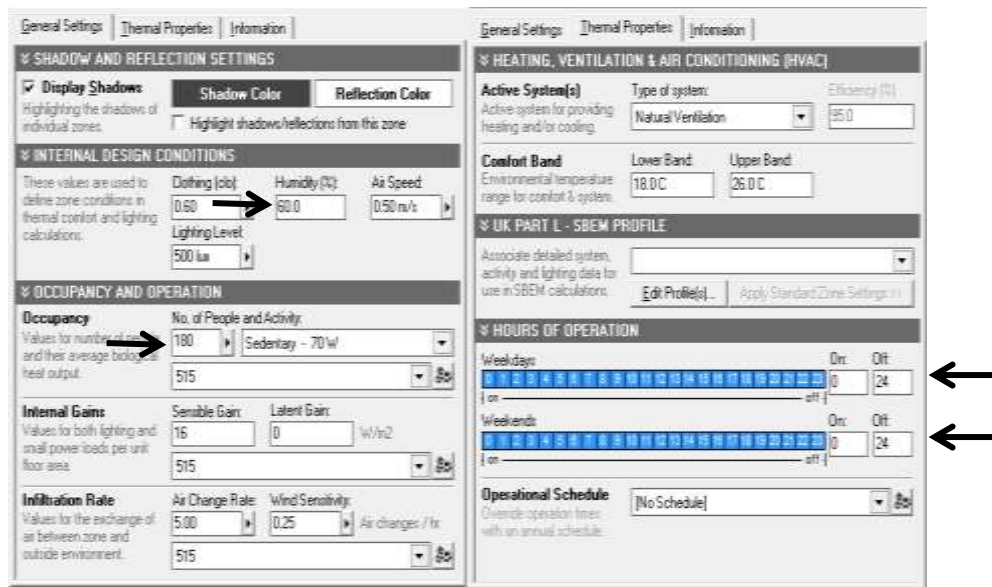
General Settings | Thermal Properties | Information

SHADOW AND REFLECTION SETTINGS

Display Shadows
Highlighting the shadows of individual zones.

Shadow Color | Reflection Color

Highlight shadows/reflections from this zone

INTERNAL DESIGN CONDITIONS

These values are used to define zone conditions in thermal comfort and lighting calculations.

Clothing (clo): 0.60
Humidity (%): 60.0
Air Speed: 0.50 m/s
Lighting Level: 500 lux

OCCUPANCY AND OPERATION

Occupancy
Values for number of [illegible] and their average biolog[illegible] heat output.

No. of People and Activity: 180 | Sedentary - 70 W
515

Internal Gains
Values for both lighting and small power loads per unit floor area.

Sensible Gain: 16
Latent Gain: 0
W/m2
515

Infiltration Rate
Values for the exchange of air between zone and outside environment.

Air Change Rate: 5.00
Wind Sensitivity: 0.25
Air changes / hr
515

General Settings | Thermal Properties | Information

HEATING, VENTILATION & AIR CONDITIONING (HVAC)

Active System(s)
Active system for providing heating and/or cooling.

Type of system: Natural Ventilation
Efficiency (%): 95.0

Comfort Band
Environmental temperature range for comfort & system.

Lower Band: 18.0 C
Upper Band: 26.0 C

UK PART L - SBEM PROFILE

Associate detailed system, activity and lighting data for use in SBEM calculations.

Edit Profile(s)...
Apply Standard Zone Settings >>

HOURS OF OPERATION

Weekdays:
0 1 2 3 4 5 6 7 8 9 10 11 12 13 14 15 16 17 18 19 20 21 22 23
on — off
On: 0
Off: 24

Weekends:
0 1 2 3 4 5 6 7 8 9 10 11 12 13 14 15 16 17 18 19 20 21 22 23
on — off
On: 0
Off: 24

Operational Schedule
Override operation times with an annual schedule.

[No Schedule]